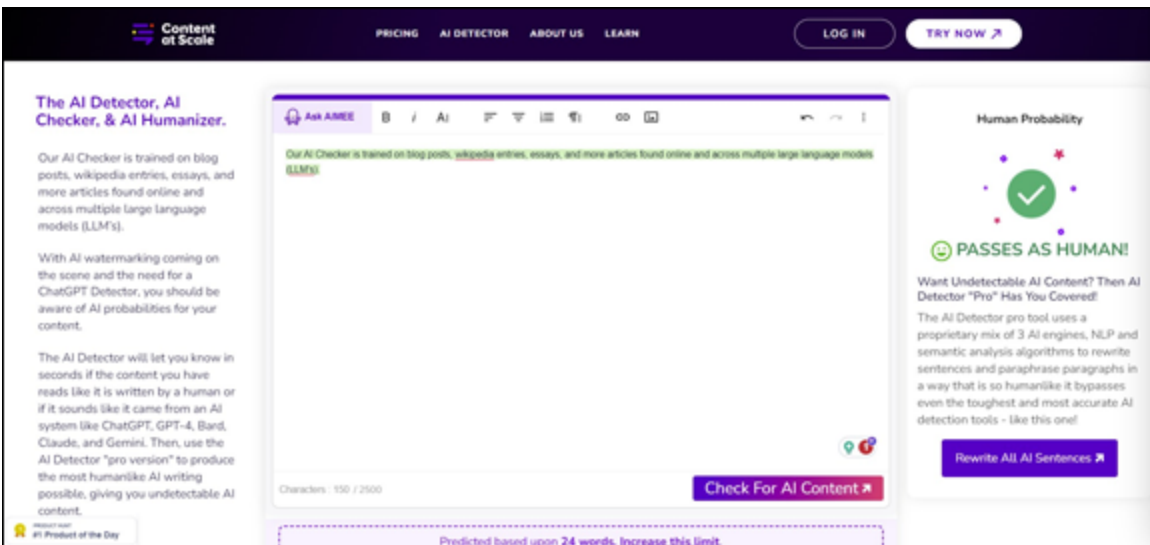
Content at Scale

PRICING AI DETECTOR ABOUT US LEARN

LOG IN TRY NOW ↗

The AI Detector, AI Checker, & AI Humanizer.

Our AI Checker is trained on blog posts, wikipedia entries, essays, and more articles found online and across multiple large language models (LLM's).

With AI watermarking coming on the scene and the need for a ChatGPT Detector, you should be aware of AI probabilities for your content.

The AI Detector will let you know in seconds if the content you have reads like it is written by a human or if it sounds like it came from an AI system like ChatGPT, GPT-4, Bard, Claude, and Gemini. Then, use the AI Detector "pro version" to produce the most humanlike AI writing possible, giving you undetectable AI content.

PRODUCT HUNT
#1 Product of the Day

Ask AIMEE B I A

Our AI Checker is trained on blog posts, wikipedia entries, essays, and more articles found online and across multiple large language models (LLM's).

Characters : 150 / 2500

Check For AI Content ↗

Predicted based upon 24 words. Increase this limit.

Human Probability

PASSES AS HUMAN!

Want Undetectable AI Content? Then AI Detector "Pro" Has You Covered!

The AI Detector pro tool uses a proprietary mix of 3 AI engines, NLP and semantic analysis algorithms to rewrite sentences and paraphrase paragraphs in a way that is so humanlike it bypasses even the toughest and most accurate AI detection tools - like this one!

Rewrite All AI Sentences ↗